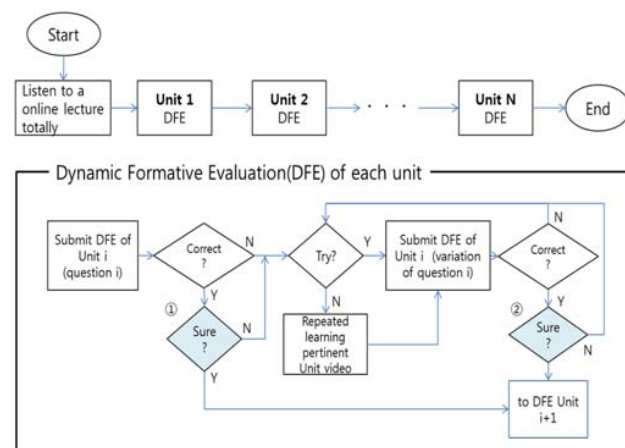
Start

Listen to a online lecture totally

Unit 1
DFE

Unit 2
DFE

. . .

Unit N
DFE

End

Dynamic Formative Evaluation(DFE) of each unit

Submit DFE of Unit i (question i)

Correct ?

N

Y

①

Sure ?

N

Y

Try?

Y

N

Repeated learning pertinent Unit video

Submit DFE of Unit i (variation of question i)

Correct ?

N

Y

②

Sure ?

N

to DFE Unit i+1